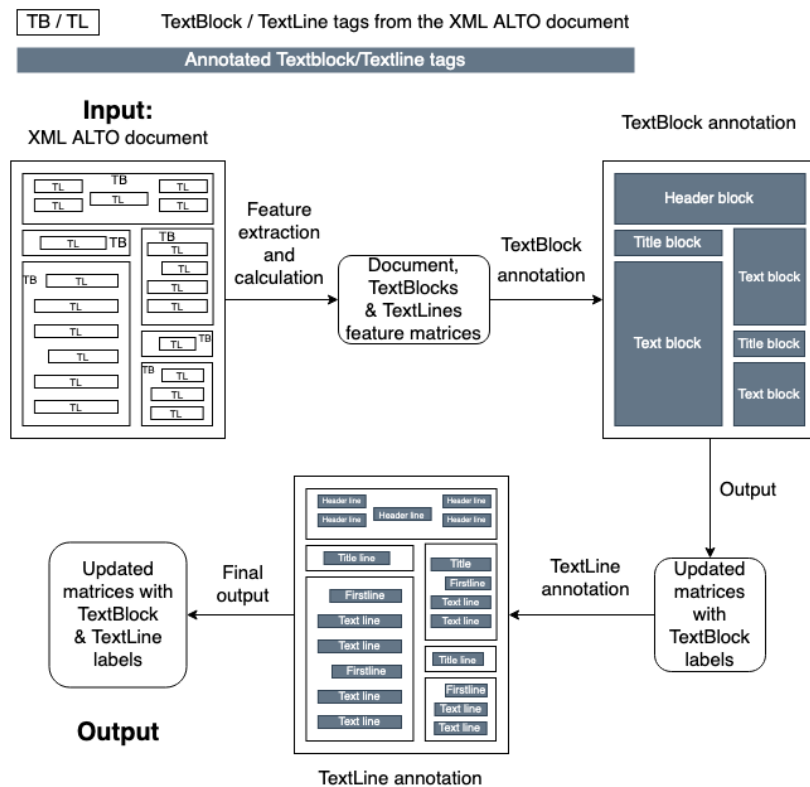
TB / TL TextBlock / TextLine tags from the XML ALTO document

Annotated Textblock/Textline tags

Input:
XML ALTO document

TB
TL TL
TL
TL TL

TL TB
TB
TL
TL
TL
TL

TB
TL
TL
TL
TL
TL
TL

TL TB

TB
TL
TL
TL

Feature extraction and calculation

Document, TextBlocks & TextLines feature matrices

TextBlock annotation

TextBlock annotation

Header block
Title block
Text block
Text block
Title block
Text block

Output

Updated matrices with TextBlock labels

TextLine annotation

Header line
Header line
Header line
Header line
Header line

Title line
Title
Firstline
Text line
Text line

Firstline
Text line
Text line
Firstline
Text line
Text line

Title line
Firstline
Text line
Text line

TextLine annotation

Final output

Updated matrices with TextBlock & TextLine labels

Output